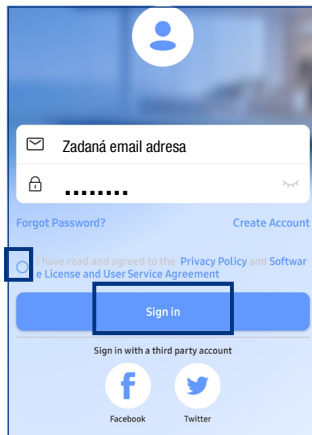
Zadaná email adresa

........

Forgot Password?

Create Account

I have read and agreed to the Privacy Policy and Software License and User Service Agreement

Sign in

Sign in with a third party account

Facebook

Twitter